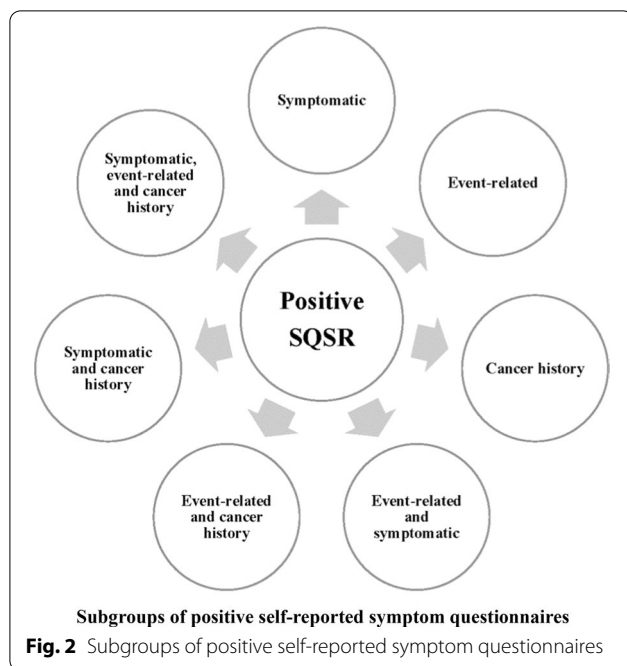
Symptomatic

Event-related

Cancer history

Event-related and symptomatic

Event-related and cancer history

Symptomatic and cancer history

Symptomatic, event-related and cancer history

Positive SQSR

Subgroups of positive self-reported symptom questionnaires

**Fig. 2** Subgroups of positive self-reported symptom questionnaires